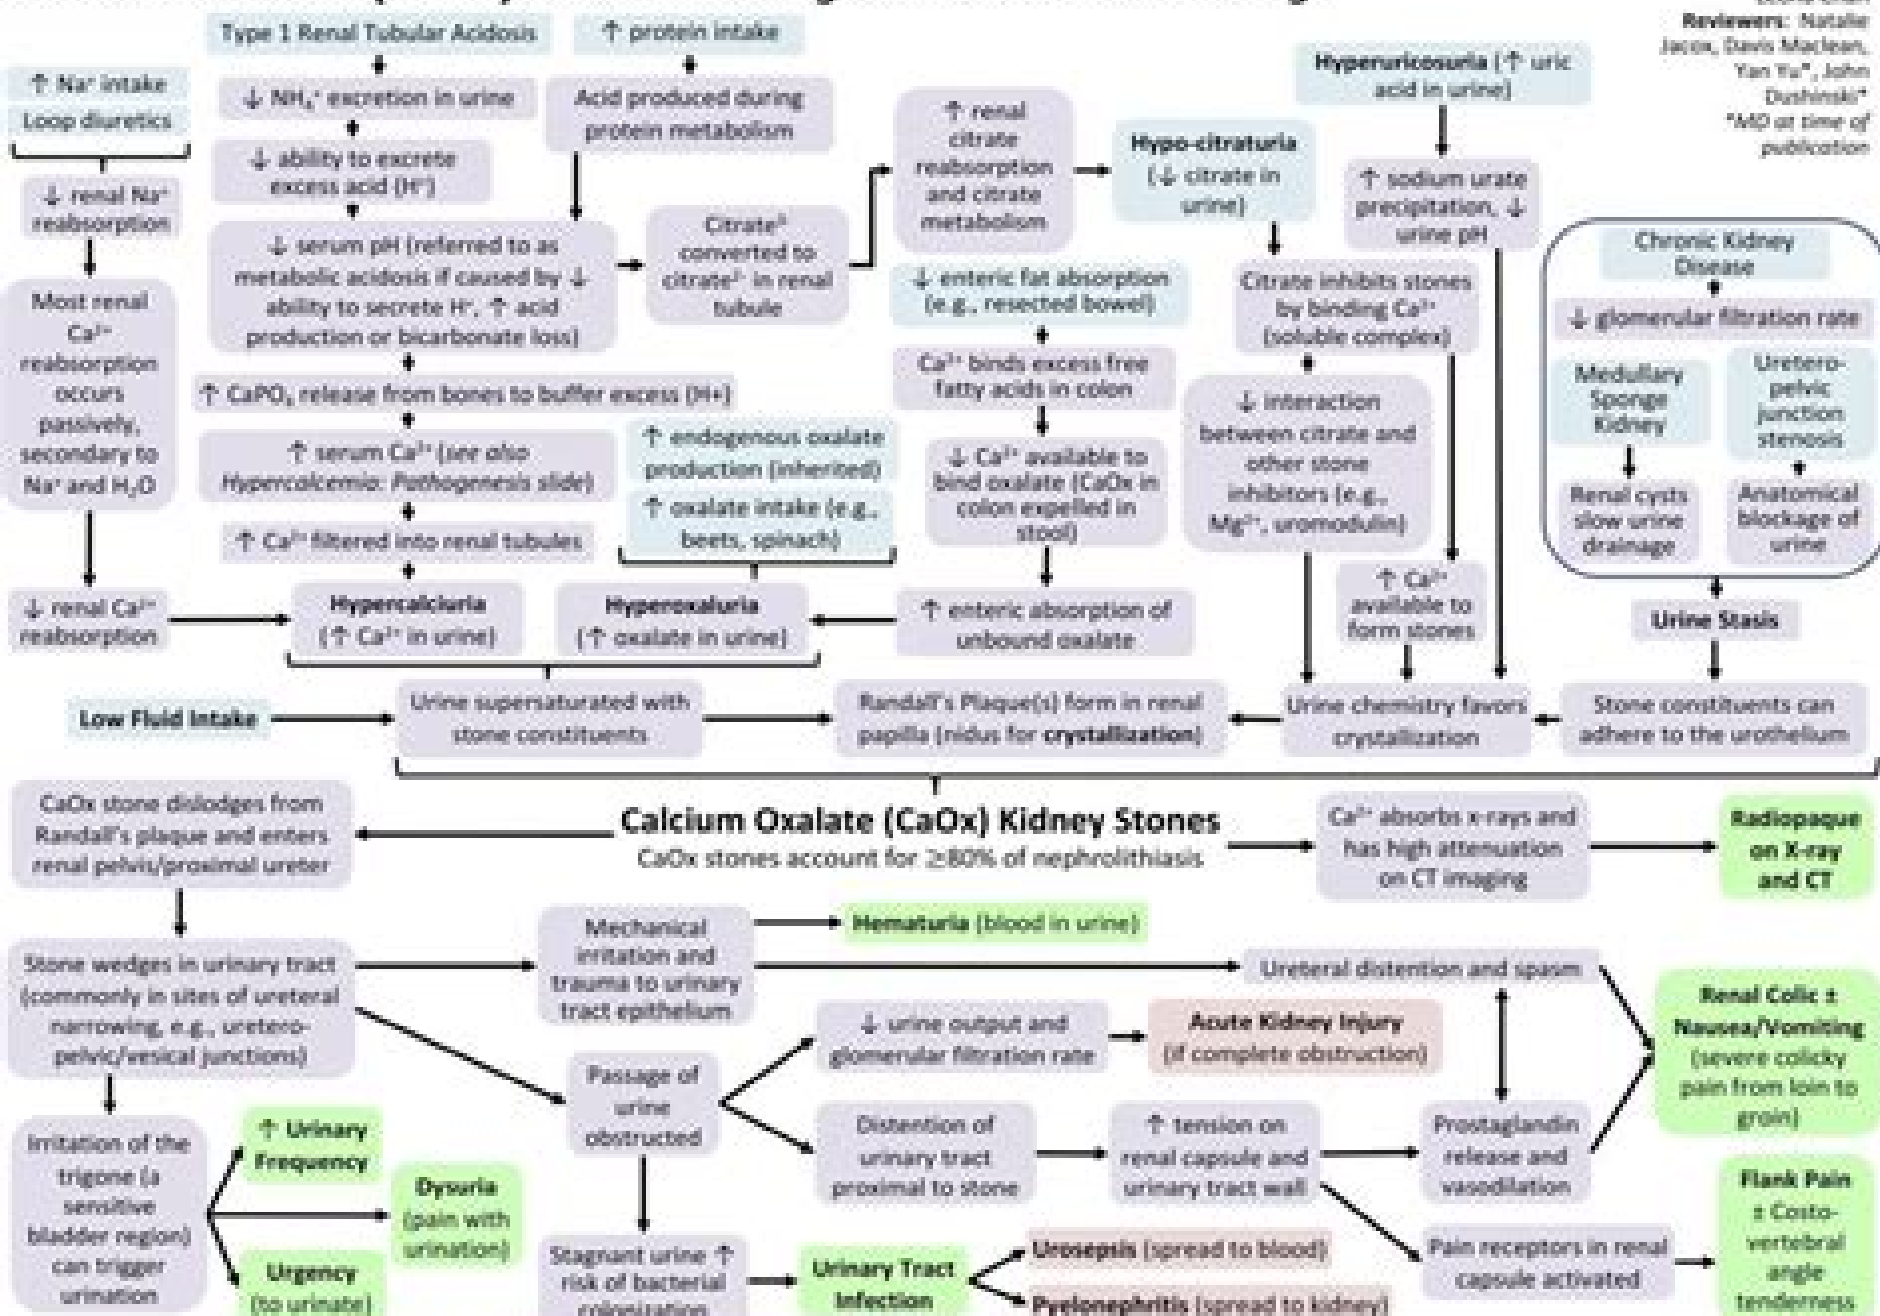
Reviewers: Natalie Jacox, Davis Maclean, Yan Yu*, John Dushinski*
*MD at time of publication

↑ $Na^+$ intake
Loop diuretics

↓ renal $Na^+$ reabsorption

Most renal $Ca^{2+}$ reabsorption occurs passively, secondary to $Na^+$ and $H_2O$

↓ renal $Ca^{2+}$ reabsorption

Type 1 Renal Tubular Acidosis

↓ $NH_4^+$ excretion in urine

↓ ability to excrete excess acid ($H^+$)

↑ protein intake

Acid produced during protein metabolism

↓ serum pH (referred to as metabolic acidosis if caused by ↓ ability to secrete $H^+$, ↑ acid production or bicarbonate loss)

Citrate$^{3-}$ converted to citrate$^{2-}$ in renal tubule

↑ renal citrate reabsorption and citrate metabolism

Hypo-citraturia (↓ citrate in urine)

Hyperuricosuria (↑ uric acid in urine)

↑ sodium urate precipitation, ↓ urine pH

↑ $CaPO_4$ release from bones to buffer excess (H+)

↑ serum $Ca^{2+}$ (see also Hypercalcemia: Pathogenesis slide)

↑ $Ca^{2+}$ filtered into renal tubules

↑ endogenous oxalate production (inherited)

↑ oxalate intake (e.g., beets, spinach)

↓ enteric fat absorption (e.g., resected bowel)

$Ca^{2+}$ binds excess free fatty acids in colon

↓ $Ca^{2+}$ available to bind oxalate (CaOx in colon expelled in stool)

Citrate inhibits stones by binding $Ca^{2+}$ (soluble complex)

↓ interaction between citrate and other stone inhibitors (e.g., $Mg^{2+}$, uromodulin)

↑ $Ca^{2+}$ available to form stones

Chronic Kidney Disease

↓ glomerular filtration rate

Medullary Sponge Kidney

Uretero-pelvic junction stenosis

Renal cysts slow urine drainage

Anatomical blockage of urine

Urine Stasis

Hypercalciuria (↑ $Ca^{2+}$ in urine)

Hyperoxaluria (↑ oxalate in urine)

↑ enteric absorption of unbound oxalate

Low Fluid Intake

Urine supersaturated with stone constituents

Randall's Plaque(s) form in renal papilla (nidus for crystallization)

Urine chemistry favors crystallization

Stone constituents can adhere to the urothelium

CaOx stone dislodges from Randall's plaque and enters renal pelvis/proximal ureter

Calcium Oxalate (CaOx) Kidney Stones
CaOx stones account for ≥80% of nephrolithiasis

$Ca^{2+}$ absorbs x-rays and has high attenuation on CT imaging

Radiopaque on X-ray and CT

Stone wedges in urinary tract (commonly in sites of ureteral narrowing, e.g., uretero-pelvic/vesical junctions)

Mechanical irritation and trauma to urinary tract epithelium

Hematuria (blood in urine)

Ureteral distention and spasm

Renal Colic ± Nausea/Vomiting (severe colicky pain from loin to groin)

↓ urine output and glomerular filtration rate

Acute Kidney Injury (if complete obstruction)

Passage of urine obstructed

Distention of urinary tract proximal to stone

↑ tension on renal capsule and urinary tract wall

Prostaglandin release and vasodilation

Flank Pain ± Costo-vertebral angle tenderness

Irritation of the trigone (a sensitive bladder region) can trigger urination

↑ Urinary Frequency

Dysuria (pain with urination)

Urgency (to urinate)

Stagnant urine ↑ risk of bacterial colonization

Urinary Tract Infection

Urosepsis (spread to blood)

Pyelonephritis (spread to kidney)

Pain receptors in renal capsule activated